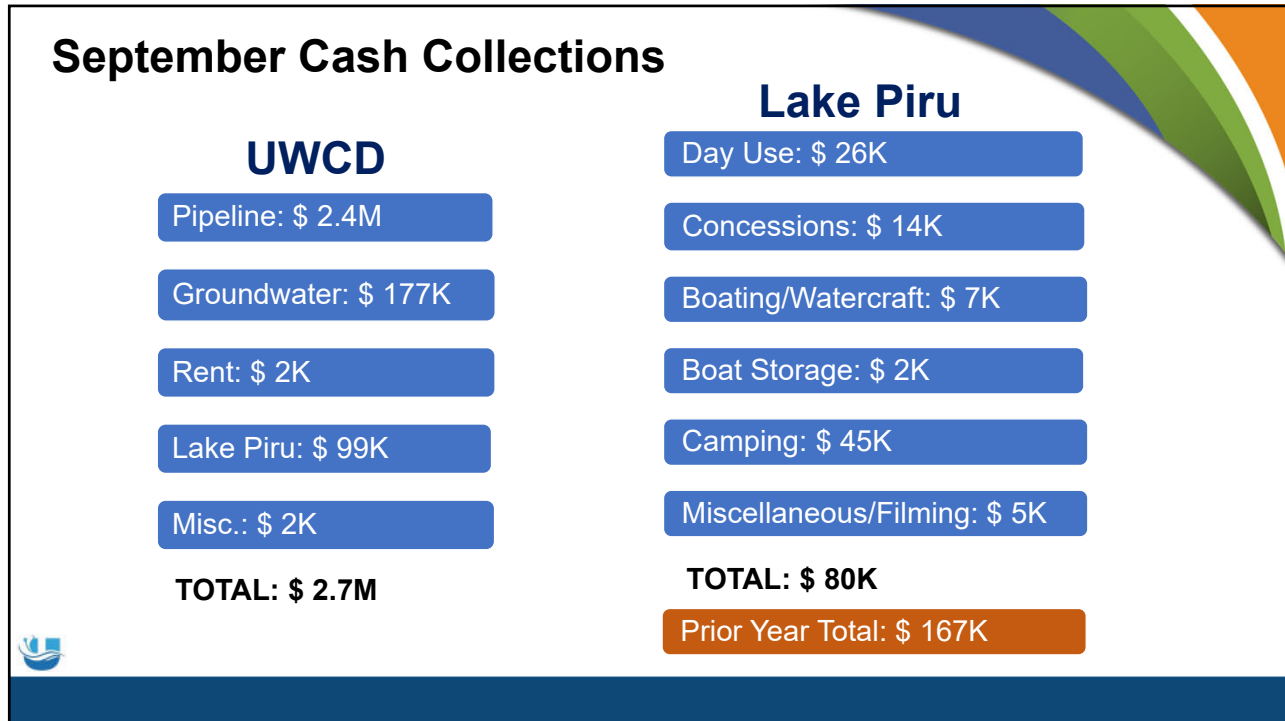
September Cash Collections

UWCD

Pipeline: \$ 2.4M

Groundwater: \$ 177K

Rent: \$ 2K

Lake Piru: \$ 99K

Misc.: \$ 2K

TOTAL: \$ 2.7M

Lake Piru

Day Use: \$ 26K

Concessions: \$ 14K

Boating/Watercraft: \$ 7K

Boat Storage: \$ 2K

Camping: \$ 45K

Miscellaneous/Filming: \$ 5K

TOTAL: \$ 80K

Prior Year Total: \$ 167K